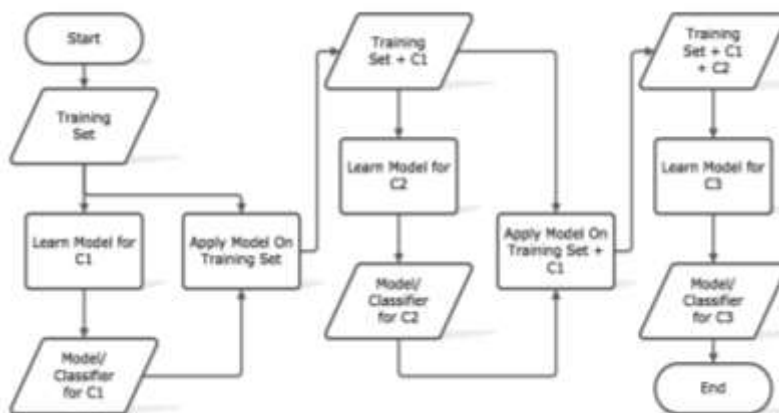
Start

Training Set

Learn Model for C1

Model/ Classifier for C1

Apply Model On Training Set

Training Set + C1

Learn Model for C2

Model/ Classifier for C2

Apply Model On Training Set + C1

Training Set + C1 + C2

Learn Model for C3

Model/ Classifier for C3

End